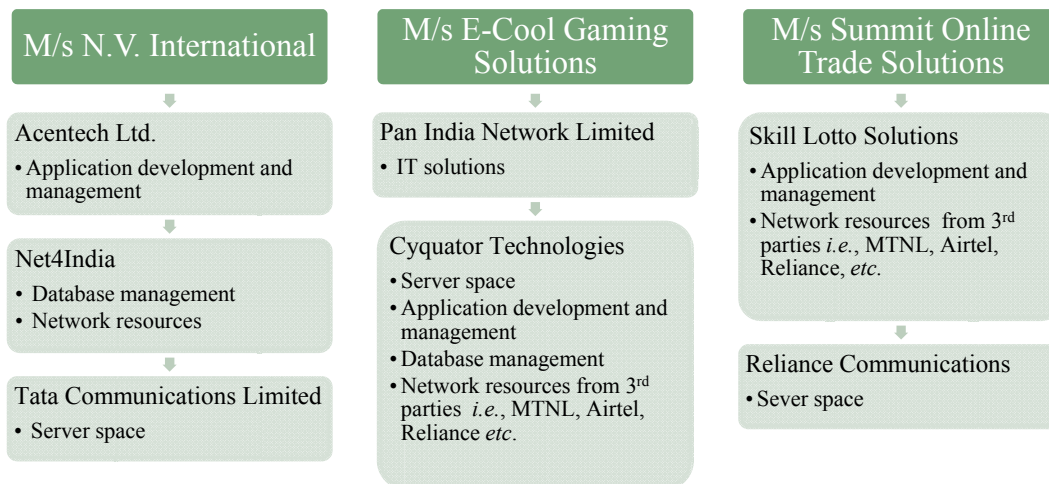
M/s N.V. International

Acentech Ltd.
• Application development and management

Net4India
• Database management
• Network resources

Tata Communications Limited
• Server space

M/s E-Cool Gaming Solutions

Pan India Network Limited
• IT solutions

Cyquator Technologies
• Server space
• Application development and management
• Database management
• Network resources from 3$^{rd}$ parties *i.e.*, MTNL, Airtel, Reliance *etc*.

M/s Summit Online Trade Solutions

Skill Lotto Solutions
• Application development and management
• Network resources from 3$^{rd}$ parties *i.e.*, MTNL, Airtel, Reliance, *etc*.

Reliance Communications
• Sever space